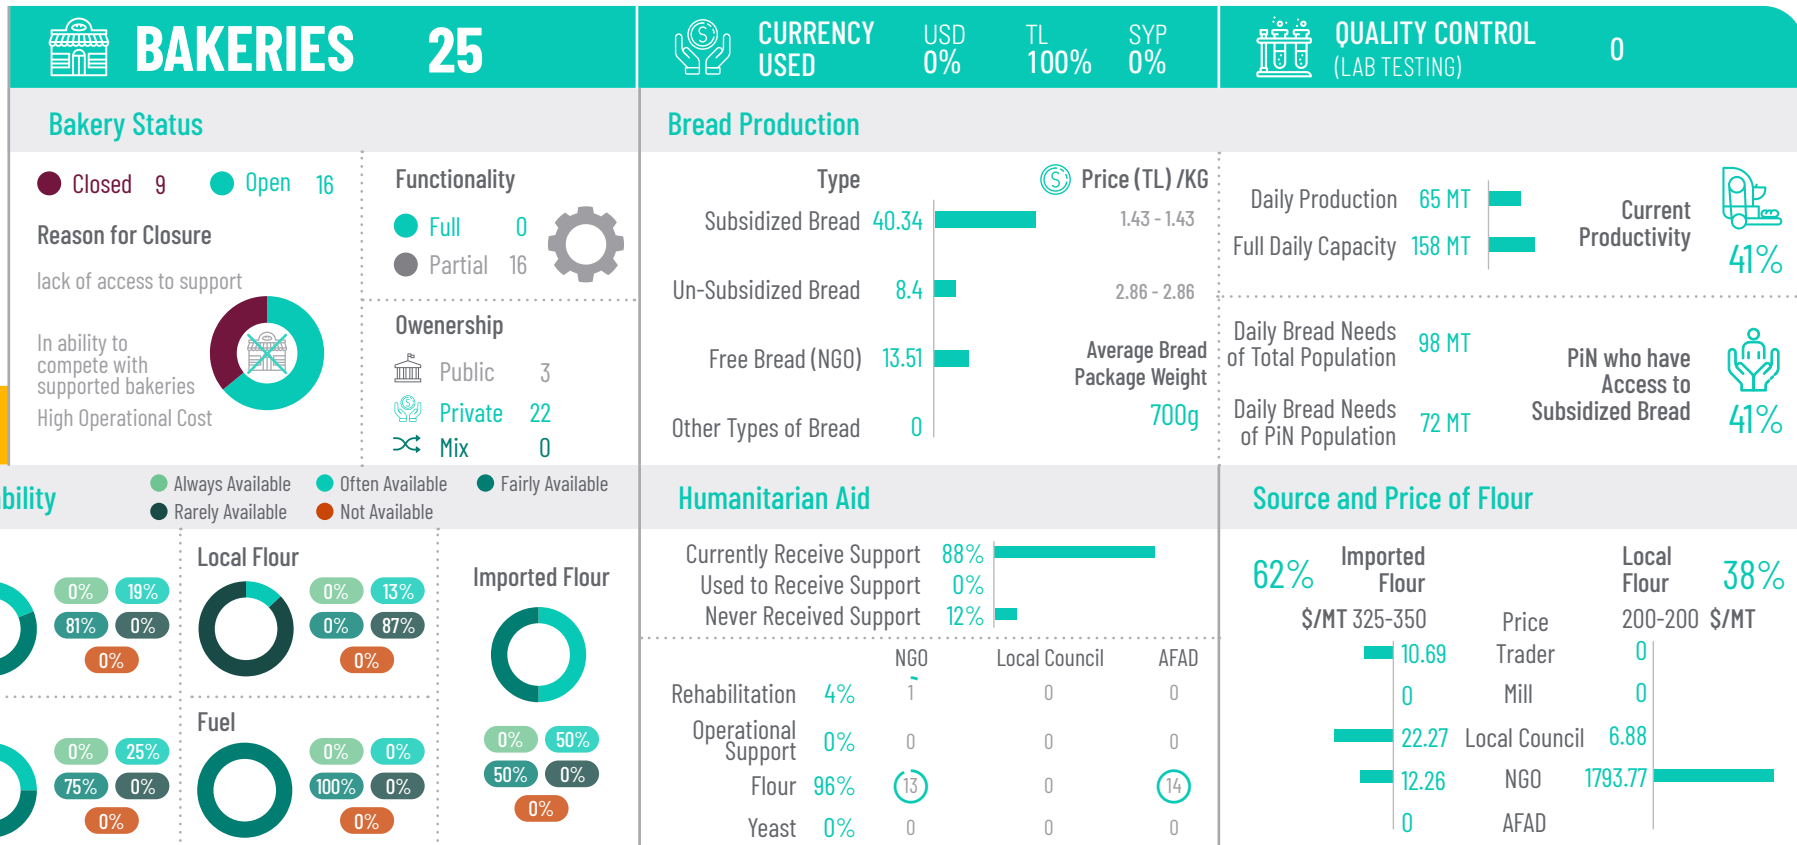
BAKERIES 25

CURRENCY USED USD 0% TL 100% SYP 0%

QUALITY CONTROL (LAB TESTING) 0

Bakery Status

Closed 9 Open 16

Reason for Closure

lack of access to support

In ability to compete with supported bakeries

High Operational Cost

Functionality

Full 0
Partial 16

Owenership

Public 3
Private 22
Mix 0

Bread Production

Type

Price (TL) /KG

| Type | | Price (TL) /KG |
|---|---|---|
| Subsidized Bread | 40.34 | 1.43 - 1.43 |
| Un-Subsidized Bread | 8.4 | 2.86 - 2.86 |
| Free Bread (NGO) | 13.51 | |
| Other Types of Bread | 0 | |

Average Bread Package Weight 700g

Daily Production 65 MT
Full Daily Capacity 158 MT

Current Productivity 41%

Daily Bread Needs of Total Population 98 MT
Daily Bread Needs of PiN Population 72 MT

PiN who have Access to Subsidized Bread 41%

ility

Always Available Often Available Fairly Available Rarely Available Not Available

0% 19% 81% 0% 0%

Local Flour

0% 13% 0% 87% 0%

Imported Flour

0% 25% 75% 0% 0%

Fuel

0% 0% 100% 0% 0%

0% 50% 50% 0% 0%

Humanitarian Aid

Currently Receive Support 88%
Used to Receive Support 0%
Never Received Support 12%

| | | NGO | Local Council | AFAD |
|---|---|---|---|---|
| Rehabilitation | 4% | 1 | 0 | 0 |
| Operational Support | 0% | 0 | 0 | 0 |
| Flour | 96% | 13 | 0 | 14 |
| Yeast | 0% | 0 | 0 | 0 |

Source and Price of Flour

62% Imported Flour $/MT 325-350

Local Flour 38% 200-200 $/MT

Price

| Imported | | Local |
|---|---|---|
| 10.69 | Trader | 0 |
| 0 | Mill | 0 |
| 22.27 | Local Council | 6.88 |
| 12.26 | NGO | 1793.77 |
| 0 | AFAD | |